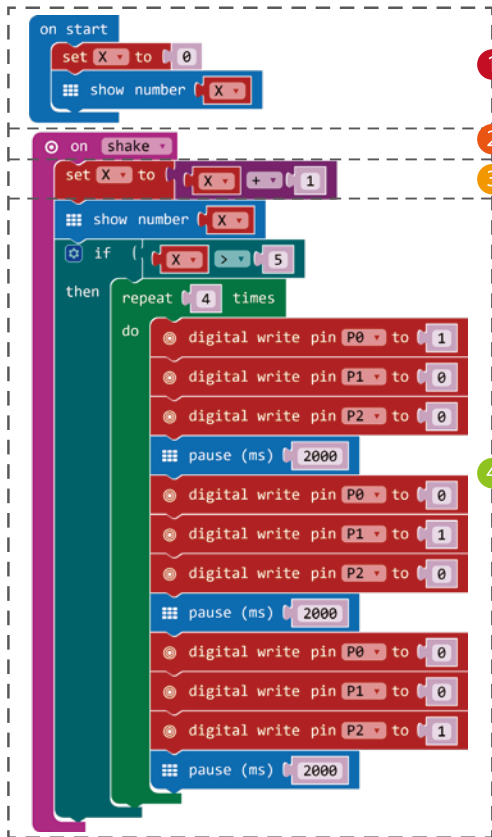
on start
set X to 0
show number X

1

on shake

2

set X to X + 1

3

show number X
if X > 5
then
repeat 4 times
do
digital write pin P0 to 1
digital write pin P1 to 0
digital write pin P2 to 0
pause (ms) 2000
digital write pin P0 to 0
digital write pin P1 to 1
digital write pin P2 to 0
pause (ms) 2000
digital write pin P0 to 0
digital write pin P1 to 0
digital write pin P2 to 1
pause (ms) 2000

4